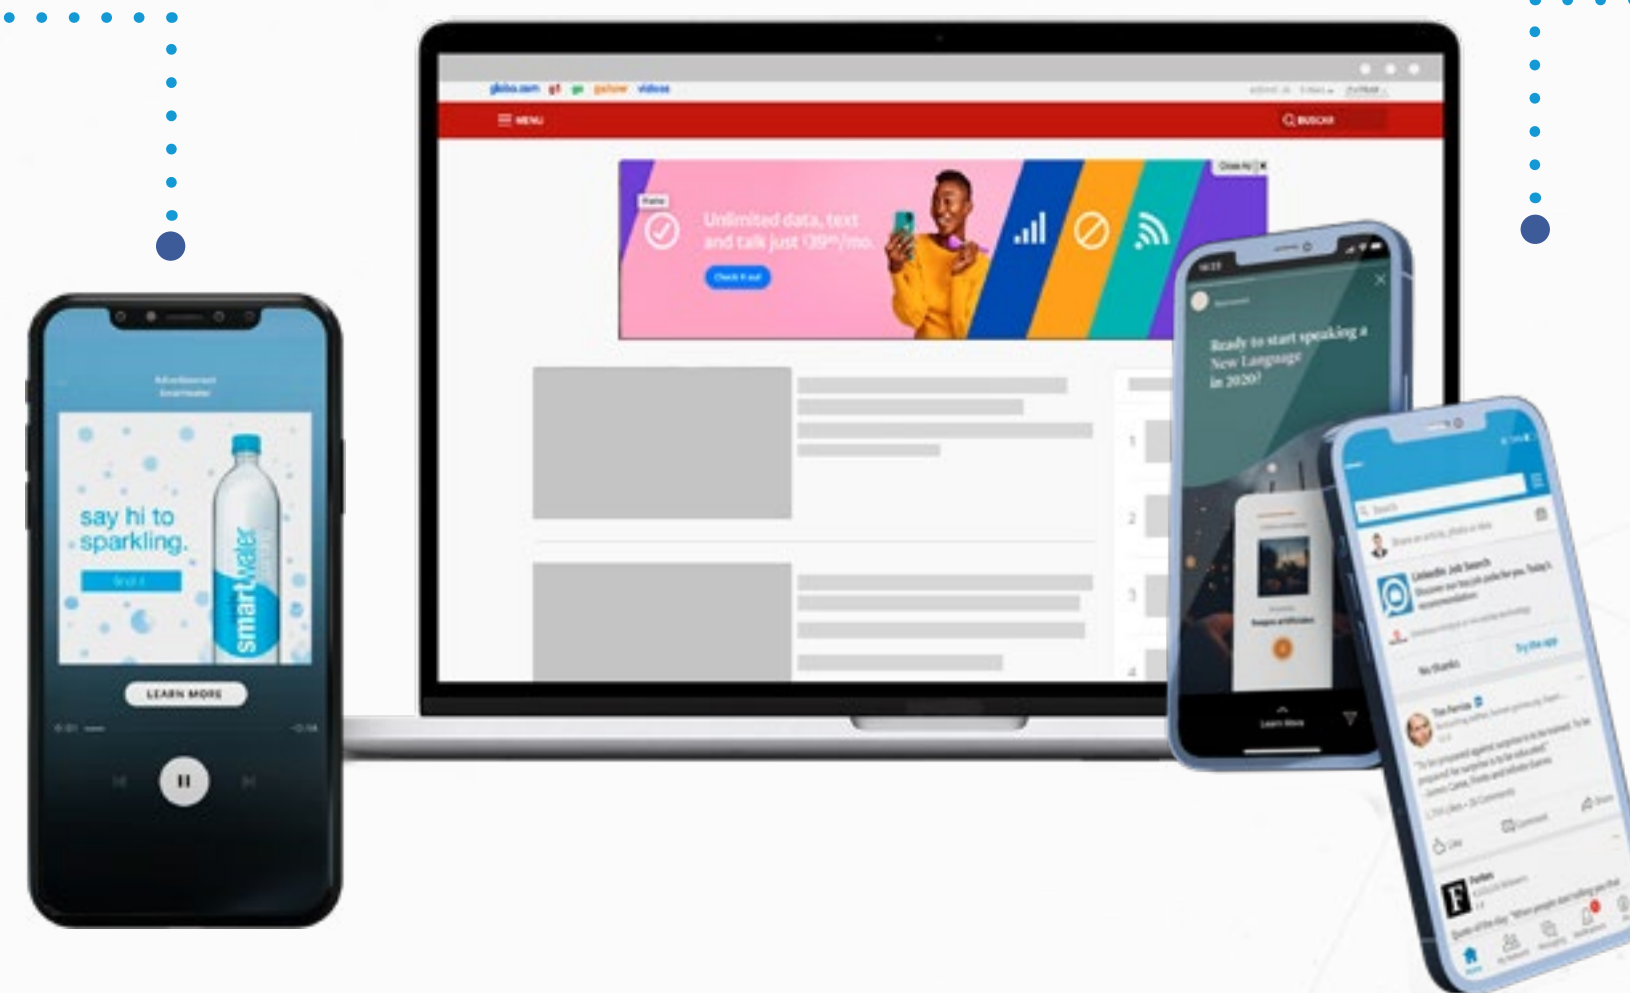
Advertisement
smartwater

say hi to sparkling.

smartwater

LEARN MORE

globo.com g1 ge gshow vídeos

MENU

BUSCAR

Unlimited data, text and talk just \$39*/mo.

Check it out

Ready to start speaking a New Language in 2020?

Learn More

LinkedIn Job Search

No thanks

Try the app

Forbes

Like

Comment

Share